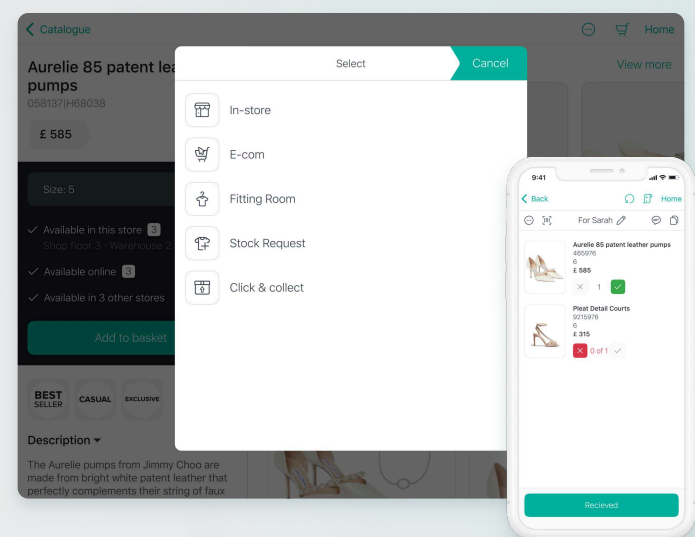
Catalogue

Home

Aurelie 85 patent lea
pumps
058137|H68038

View more

£ 585

Size: 5

Available in this store 3
Shop floor 3 · Warehouse 2

Available online 3

Available in 3 other stores

Add to basket

BEST SELLER

CASUAL

EXCLUSIVE

Description

The Aurelie pumps from Jimmy Choo are made from bright white patent leather that perfectly complements their string of faux

Select

Cancel

In-store

E-com

Fitting Room

Stock Request

Click & collect

9:41

Back

Home

For Sarah

Aurelie 85 patent leather pumps
465976
6
£ 585

1

Pleat Detail Courts
9215976
6
£ 315

0 of 1

Recieved